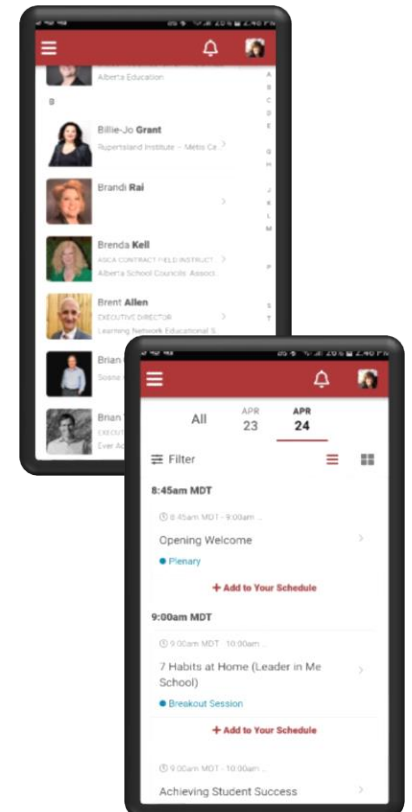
Alberta Education

B

Billie-Jo Grant
Rupertsland Institute - Metis Ce...

Brandi Rai

Brenda Kell
ASCA CONTRACT FIELD INSTRUCT...
Alberta School Councils' Associ...

Brent Allen
EXECUTIVE DIRECTOR
Learning Network Educational S...

Brian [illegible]
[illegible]

Brian T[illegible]
EXECUT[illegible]
Ever Ac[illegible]

A B C D E F G H I J K L M N O P Q R S T

All
APR 23
APR 24

Filter

8:45am MDT

8:45am MDT - 9:00am ...
Opening Welcome
Plenary
+ Add to Your Schedule

9:00am MDT

9:00am MDT - 10:00am ...
7 Habits at Home (Leader in Me School)
Breakout Session
+ Add to Your Schedule

9:00am MDT - 10:00am ...
Achieving Student Success